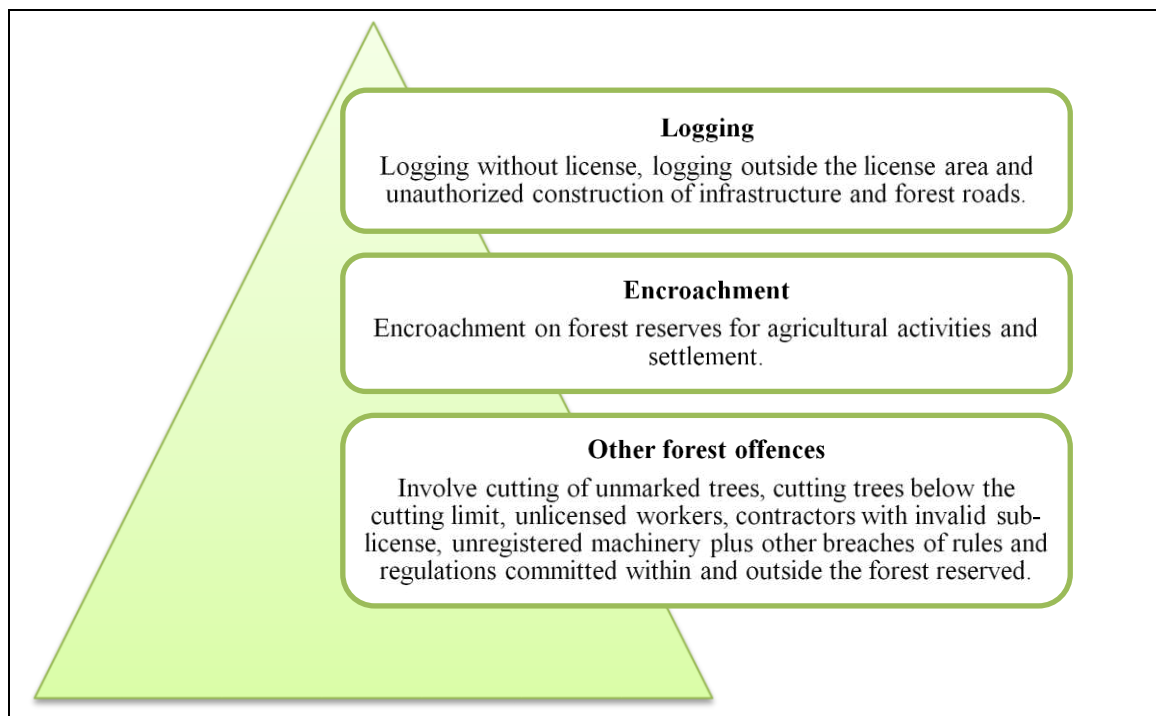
Logging

Logging without license, logging outside the license area and unauthorized construction of infrastructure and forest roads.

Encroachment

Encroachment on forest reserves for agricultural activities and settlement.

Other forest offences

Involve cutting of unmarked trees, cutting trees below the cutting limit, unlicensed workers, contractors with invalid sub-license, unregistered machinery plus other breaches of rules and regulations committed within and outside the forest reserved.